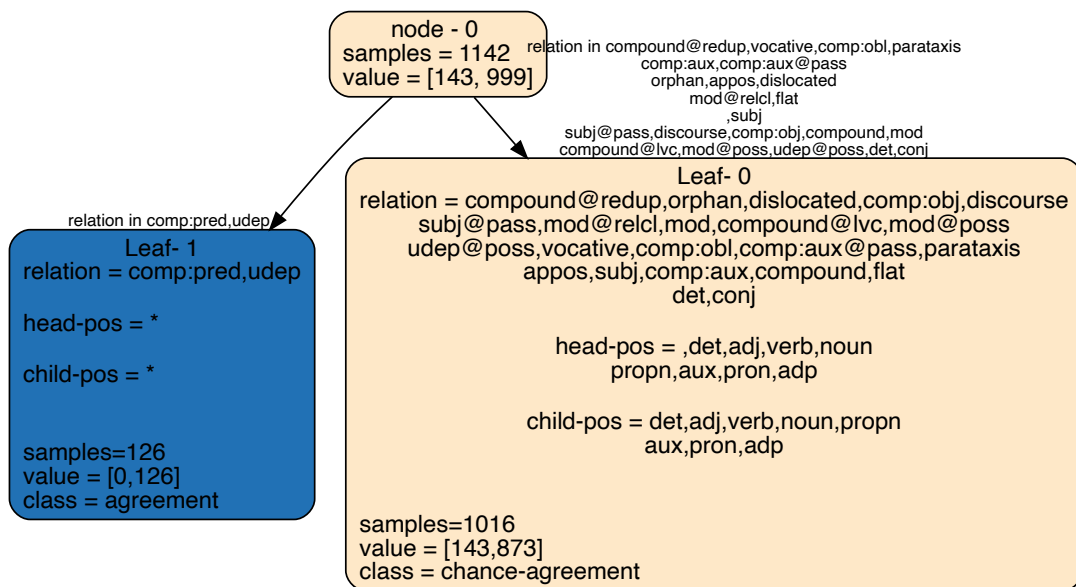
node - 0
samples = 1142
value = [143, 999]

relation in compound@redup,vocative,comp:obl,parataxis
comp:aux,comp:aux@pass
orphan,appos,dislocated
mod@relcl,flat
,subj
subj@pass,discourse,comp:obj,compound,mod
compound@lvc,mod@poss,udep@poss,det,conj

relation in comp:pred,udep

Leaf- 1
relation = comp:pred,udep

head-pos = *

child-pos = *

samples=126
value = [0,126]
class = agreement

Leaf- 0
relation = compound@redup,orphan,dislocated,comp:obj,discourse
subj@pass,mod@relcl,mod,compound@lvc,mod@poss
udep@poss,vocative,comp:obl,comp:aux@pass,parataxis
appos,subj,comp:aux,compound,flat
det,conj

head-pos = ,det,adj,verb,noun
propn,aux,pron,adp

child-pos = det,adj,verb,noun,propn
aux,pron,adp

samples=1016
value = [143,873]
class = chance-agreement